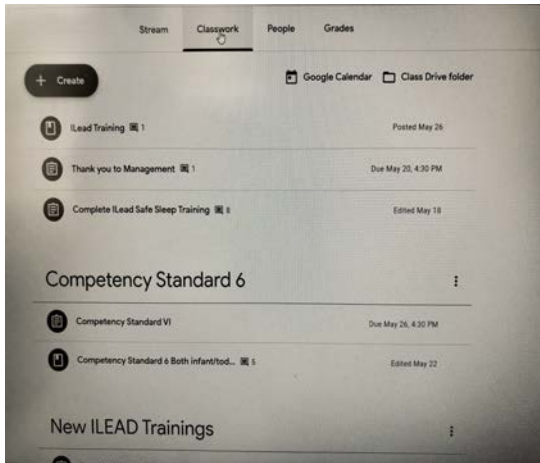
Stream Classwork People Grades

+ Create

Google Calendar Class Drive folder

ILead Training 1 Posted May 26

Thank you to Management 1 Due May 20, 4:30 PM

Complete ILead Safe Sleep Training 8 Edited May 18

Competency Standard 6

Competency Standard VI Due May 26, 4:30 PM

Competency Standard 6 Both infant/tod... 5 Edited May 22

New ILEAD Trainings